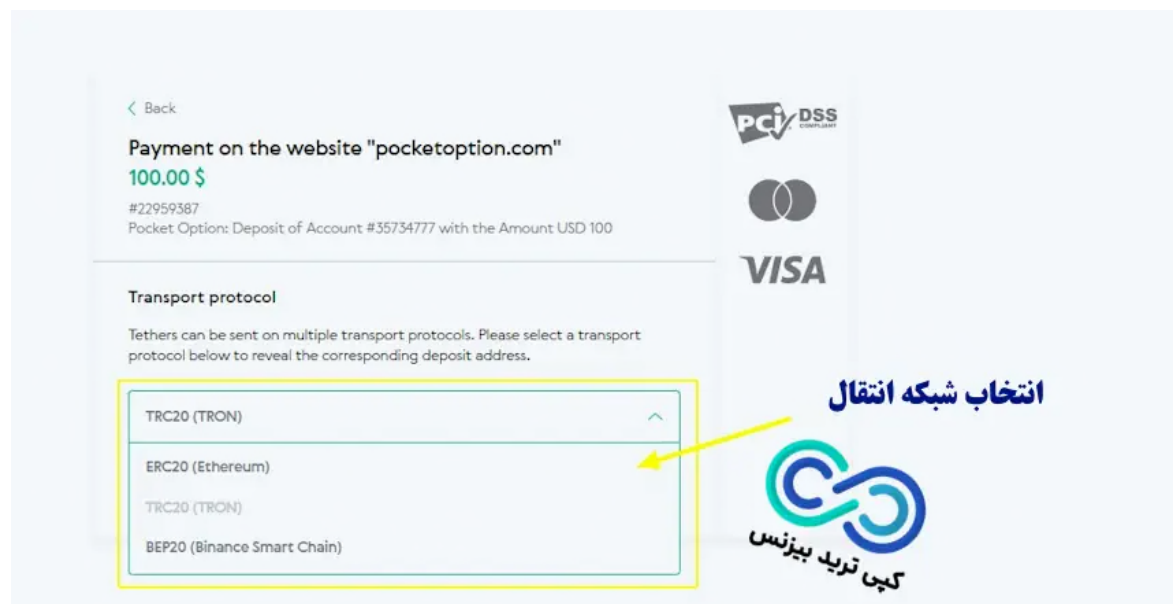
< Back

Payment on the website "pocketoption.com"

100.00 $

#22959387
Pocket Option: Deposit of Account #35734777 with the Amount USD 100

PCI DSS COMPLIANT

VISA

Transport protocol

Tethers can be sent on multiple transport protocols. Please select a transport protocol below to reveal the corresponding deposit address.

TRC20 (TRON)

ERC20 (Ethereum)

TRC20 (TRON)

BEP20 (Binance Smart Chain)

انتخاب شبکه انتقال

کپی ترید بیزنس